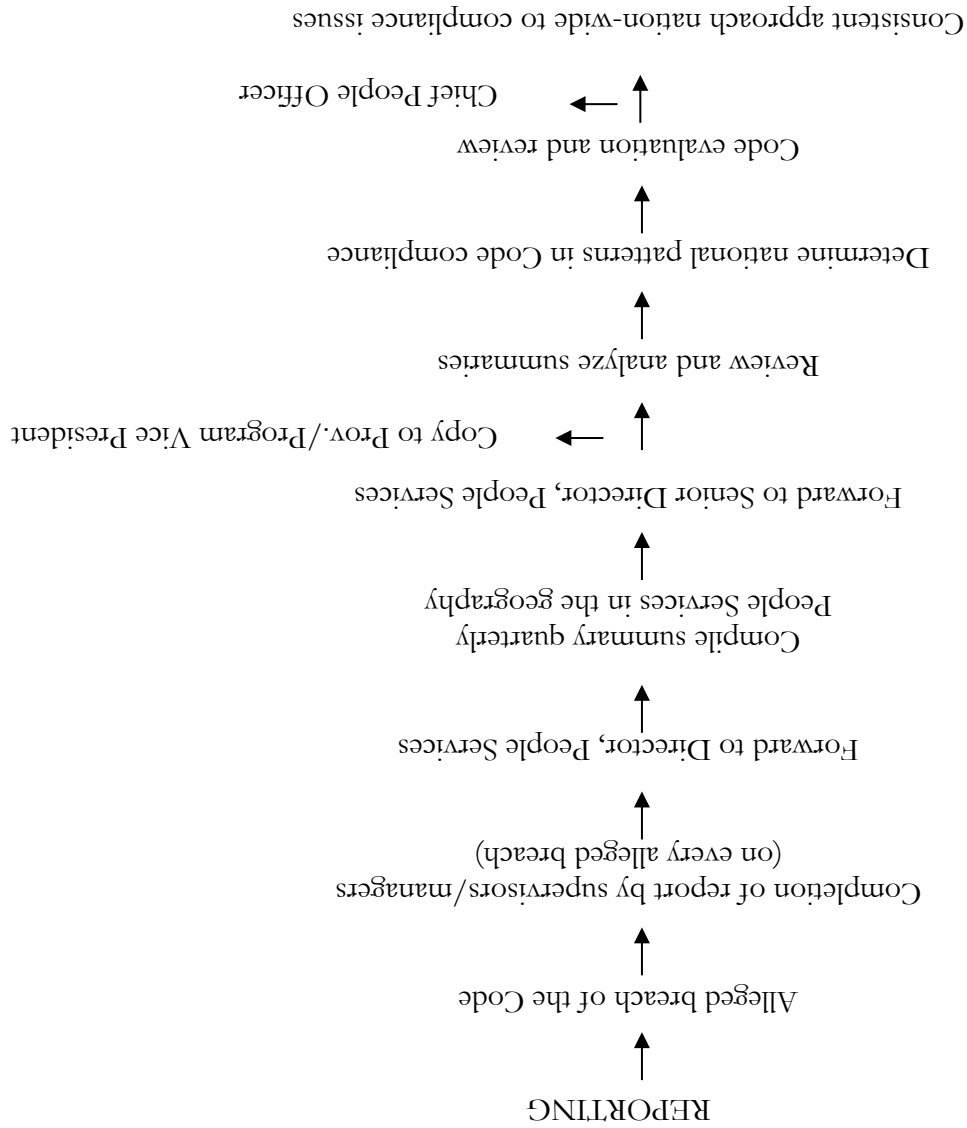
REPORTING

Alleged breach of the Code

Completion of report by supervisors/managers (on every alleged breach)

Forward to Director, People Services

Compile summary quarterly People Services in the geography

Forward to Senior Director, People Services

Copy to Prov./Program Vice President

Review and analyze summaries

Determine national patterns in Code compliance

Code evaluation and review

Chief People Officer

Consistent approach nation-wide to compliance issues